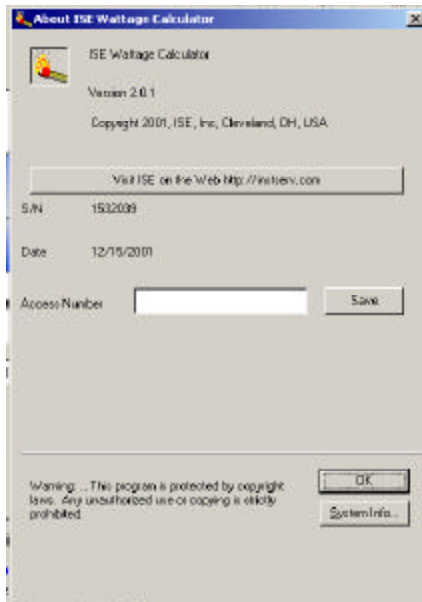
About ISE Wattage Calculator

ISE Wattage Calculator

Version 2.0.1

Copyright 2001, ISE, Inc, Cleveland, OH, USA

Visit ISE on the Web http://iniserv.com

S/N 1532039

Date 12/15/2001

Access Number

Save

Warning: ...This program is protected by copyright laws. Any unauthorized use or copying is strictly prohibited.

OK

System Info...